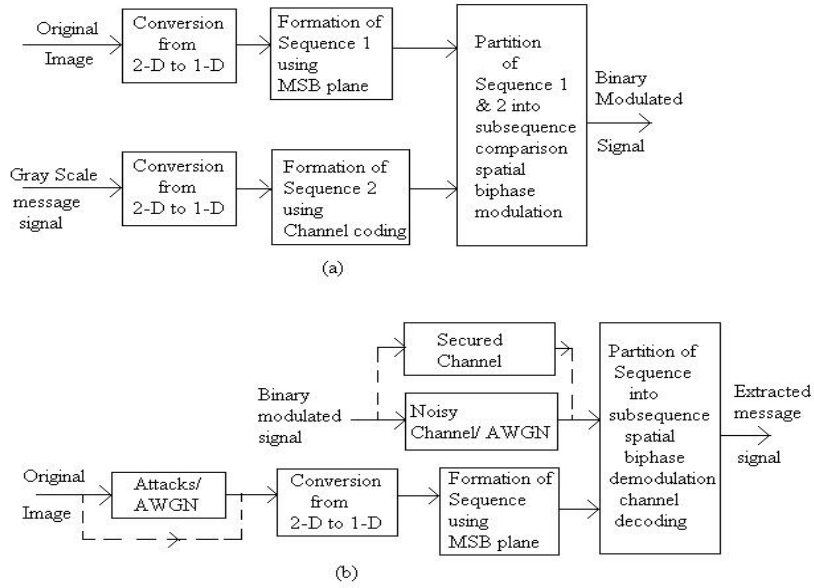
Original Image

Conversion from 2-D to 1-D

Formation of Sequence 1 using MSB plane

Partition of Sequence 1 & 2 into subsequence comparison spatial biphase modulation

Binary Modulated Signal

Gray Scale message signal

Conversion from 2-D to 1-D

Formation of Sequence 2 using Channel coding

(a)

Secured Channel

Binary modulated signal

Noisy Channel/ AWGN

Partition of Sequence into subsequence spatial biphase demodulation channel decoding

Extracted message signal

Original Image

Attacks/ AWGN

Conversion from 2-D to 1-D

Formation of Sequence using MSB plane

(b)